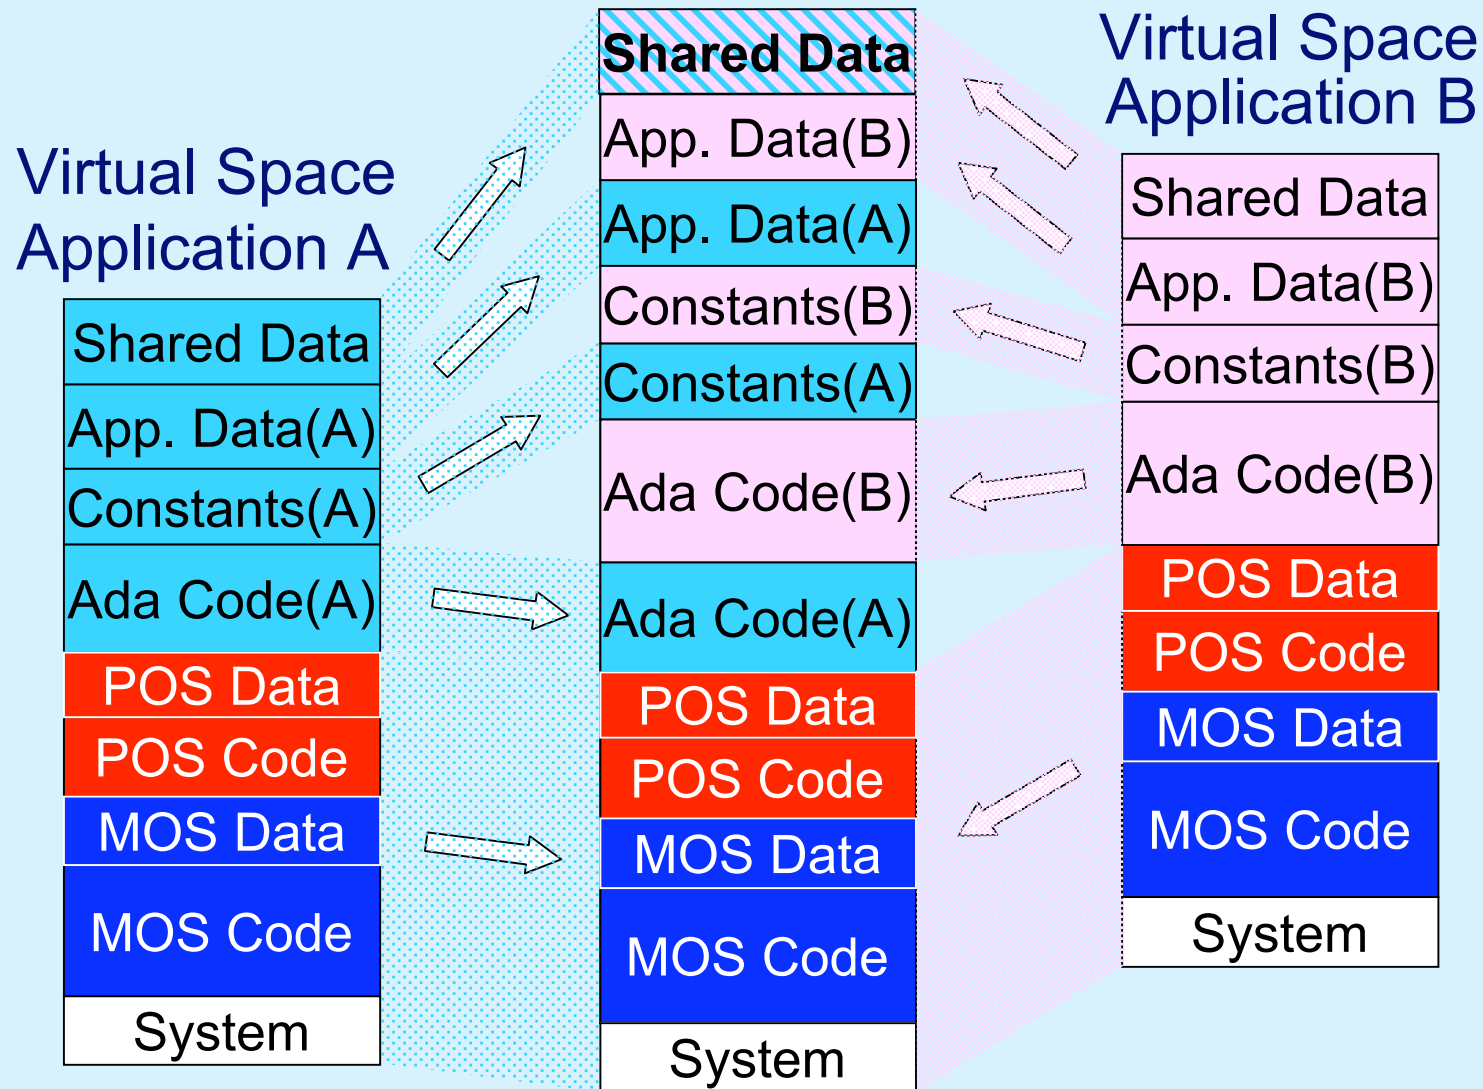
Virtual Space
Application A

Shared Data
App. Data(A)
Constants(A)
Ada Code(A)
POS Data
POS Code
MOS Data
MOS Code
System

Shared Data
App. Data(B)
App. Data(A)
Constants(B)
Constants(A)
Ada Code(B)
Ada Code(A)
POS Data
POS Code
MOS Data
MOS Code
System

Virtual Space
Application B

Shared Data
App. Data(B)
Constants(B)
Ada Code(B)
POS Data
POS Code
MOS Data
MOS Code
System